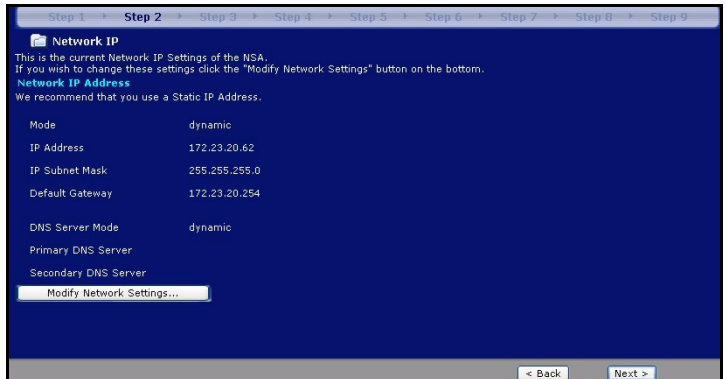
Step 1 Step 2 Step 3 Step 4 Step 5 Step 6 Step 7 Step 8 Step 9

Network IP

This is the current Network IP Settings of the NSA.
If you wish to change these settings click the "Modify Network Settings" button on the bottom.

Network IP Address

We recommend that you use a Static IP Address.

| | |
|---|---|
| Mode | dynamic |
| IP Address | 172.23.20.62 |
| IP Subnet Mask | 255.255.255.0 |
| Default Gateway | 172.23.20.254 |
| DNS Server Mode | dynamic |
| Primary DNS Server | |
| Secondary DNS Server | |

Modify Network Settings...

< Back Next >